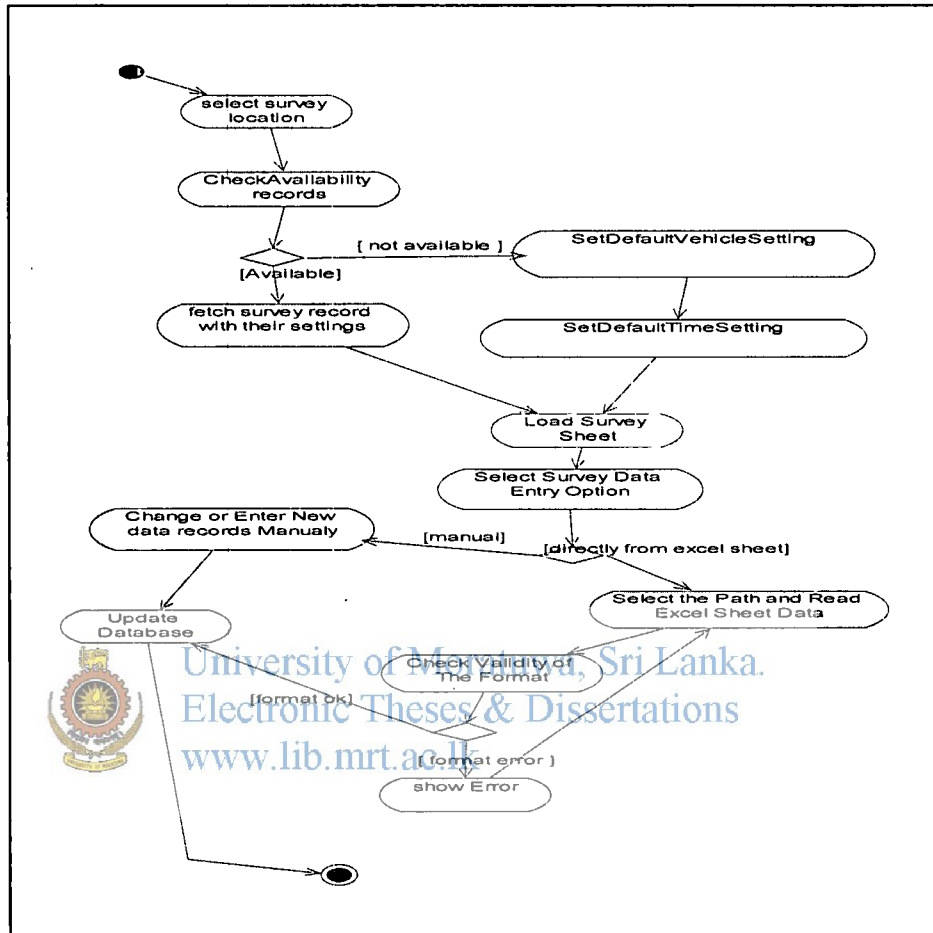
select survey location

CheckAvailability records

[ not available ]

SetDefaultVehicleSetting

[Available]

fetch survey record with their settings

SetDefaultTimeSetting

Load Survey Sheet

Select Survey Data Entry Option

Change or Enter New data records Manualy

[manual]

[directly from excel sheet]

Select the Path and Read Excel Sheet Data

Update Database

Check Validity of The Format

[format ok]

[ format error ]

show Error

University of Moratuwa, Sri Lanka.
Electronic Theses & Dissertations
www.lib.mrt.ac.lk